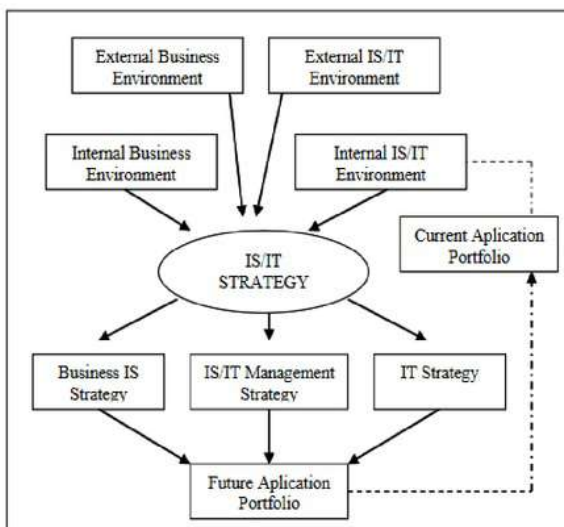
External Business Environment

External IS/IT Environment

Internal Business Environment

Internal IS/IT Environment

IS/IT STRATEGY

Current Aplication Portfolio

Business IS Strategy

IS/IT Management Strategy

IT Strategy

Future Aplication Portfolio